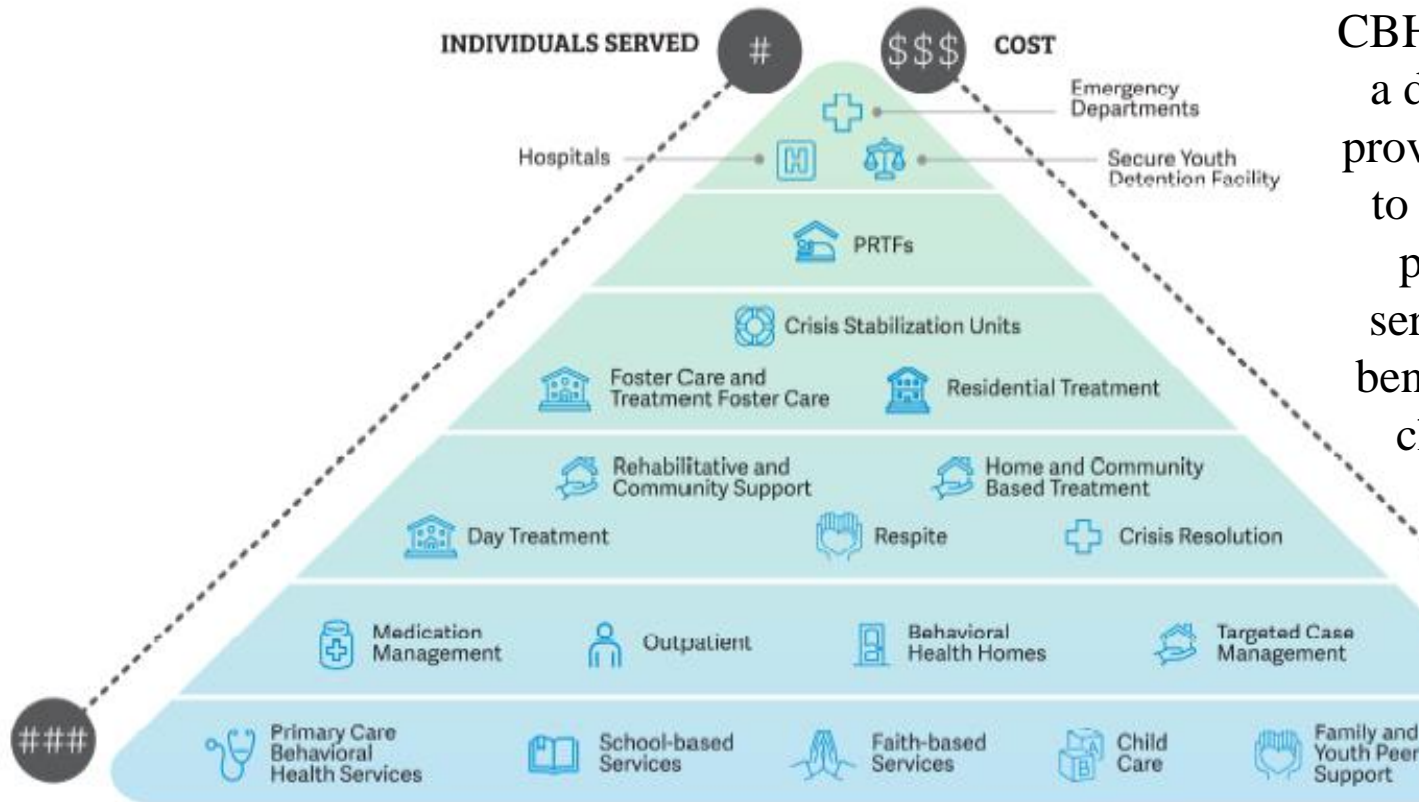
INDIVIDUALS SERVED #

$$$ COST

CBH
a d
prov
to
p
ser
ben
cl

Emergency Departments

Hospitals

Secure Youth Detention Facility

PRTFs

Crisis Stabilization Units

Foster Care and Treatment Foster Care

Residential Treatment

Rehabilitative and Community Support

Home and Community Based Treatment

Day Treatment

Respite

Crisis Resolution

Medication Management

Outpatient

Behavioral Health Homes

Targeted Case Management

###

Primary Care Behavioral Health Services

School-based Services

Faith-based Services

Child Care

Family and Youth Peer Support